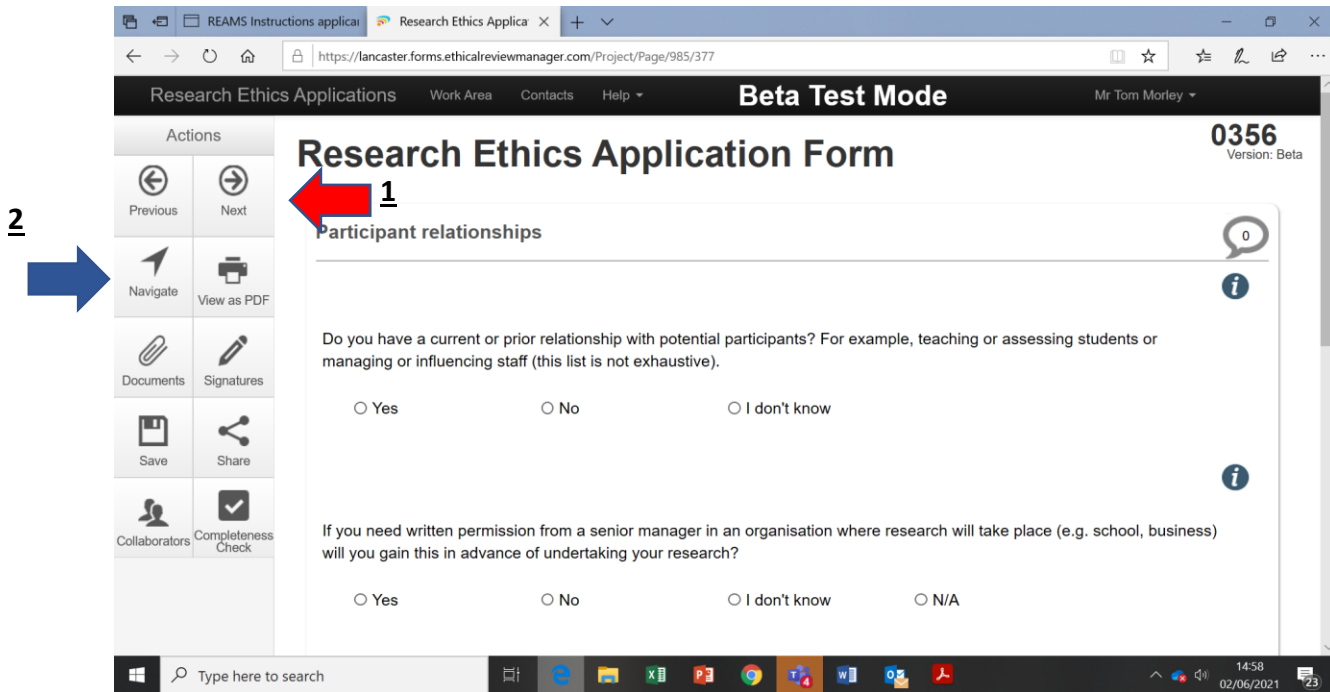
REAMS Instructions applica | Research Ethics Applica ×

https://lancaster.forms.ethicalreviewmanager.com/Project/Page/985/377

Research Ethics Applications Work Area Contacts Help

Beta Test Mode

Mr Tom Morley

Actions

Previous Next

Navigate View as PDF

Documents Signatures

Save Share

Collaborators Completeness Check

1

2

Research Ethics Application Form

0356
Version: Beta

Participant relationships

0

Do you have a current or prior relationship with potential participants? For example, teaching or assessing students or managing or influencing staff (this list is not exhaustive).

○ Yes ○ No ○ I don't know

If you need written permission from a senior manager in an organisation where research will take place (e.g. school, business) will you gain this in advance of undertaking your research?

○ Yes ○ No ○ I don't know ○ N/A

Type here to search

14:58
02/06/2021

23